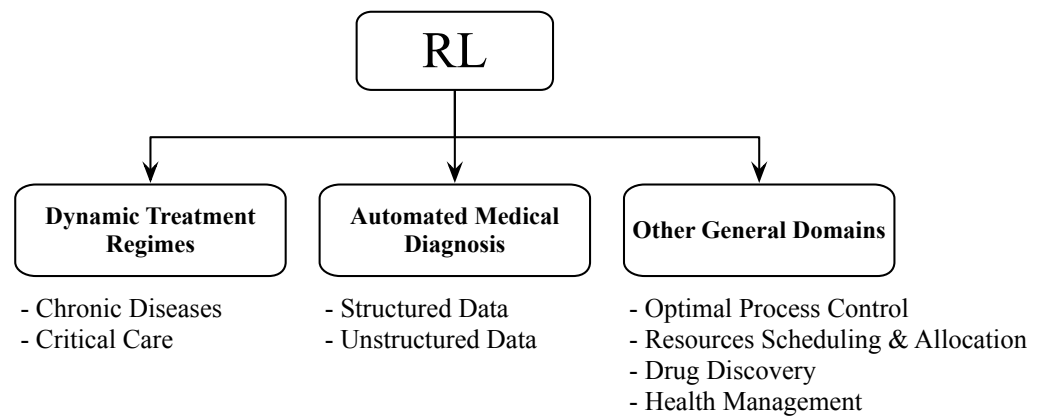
RL

Dynamic Treatment Regimes

- Chronic Diseases
- Critical Care

Automated Medical Diagnosis

- Structured Data
- Unstructured Data

Other General Domains

- Optimal Process Control
- Resources Scheduling & Allocation
- Drug Discovery
- Health Management